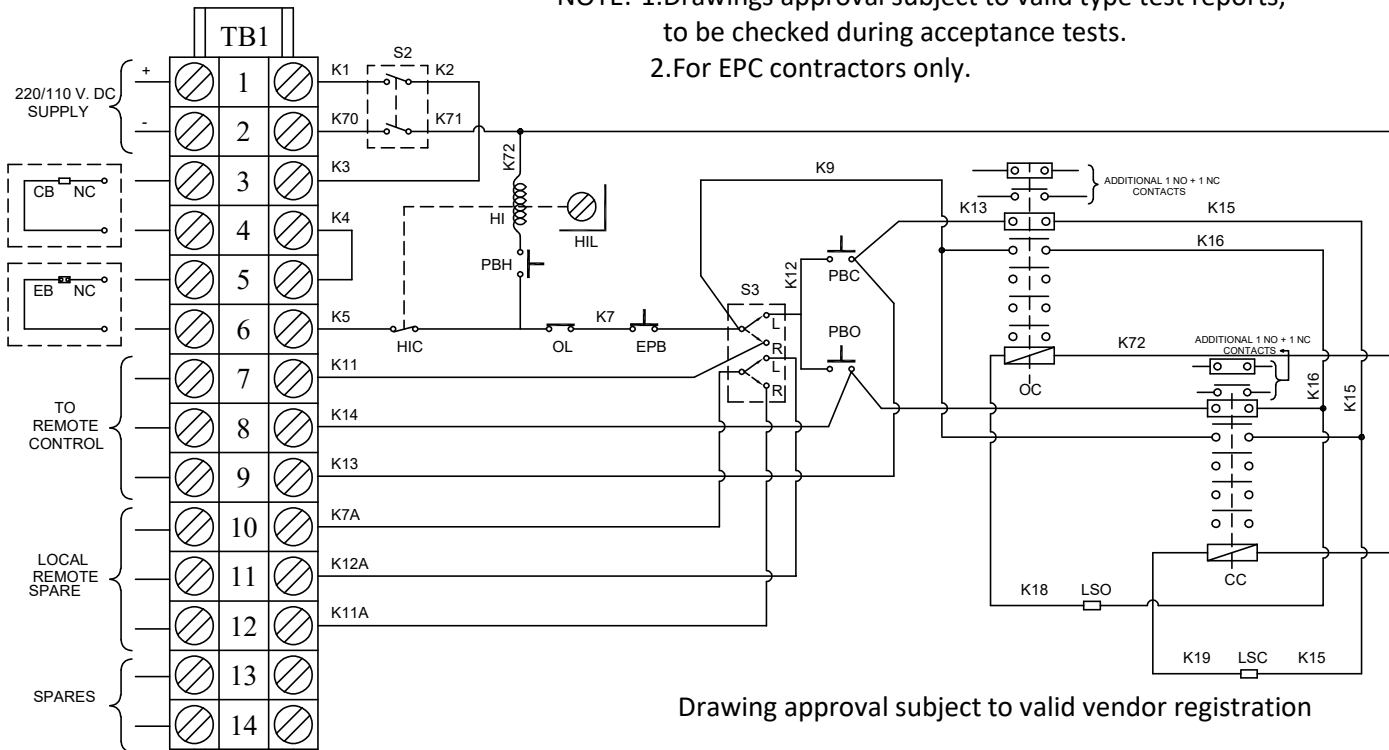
NOTE: 1.Drawings approval subject to valid type test reports, to be checked during acceptance tests.
2.For EPC contractors only.

TB1

220/110 V. DC SUPPLY
+
-
CB NC
EB NC
TO REMOTE CONTROL
LOCAL REMOTE SPARE
SPARES

1
2
3
4
5
6
7
8
9
10
11
12
13
14

K1
K70
K3
K4
K5
K11
K14
K13
K7A
K12A
K11A

S2
K2
K71
K72
HI
HIL
PBH
HIC
OL
K7
EPB
K9
S3
K12
L
R
L
R
PBC
PBO
ADDITIONAL 1 NO + 1 NC CONTACTS
K13
K15
K16
K72
ADDITIONAL 1 NO + 1 NC CONTACTS
OC
K16
K15
CC
K18
LSO
K19
LSC
K15

Drawing approval subject to valid vendor registration